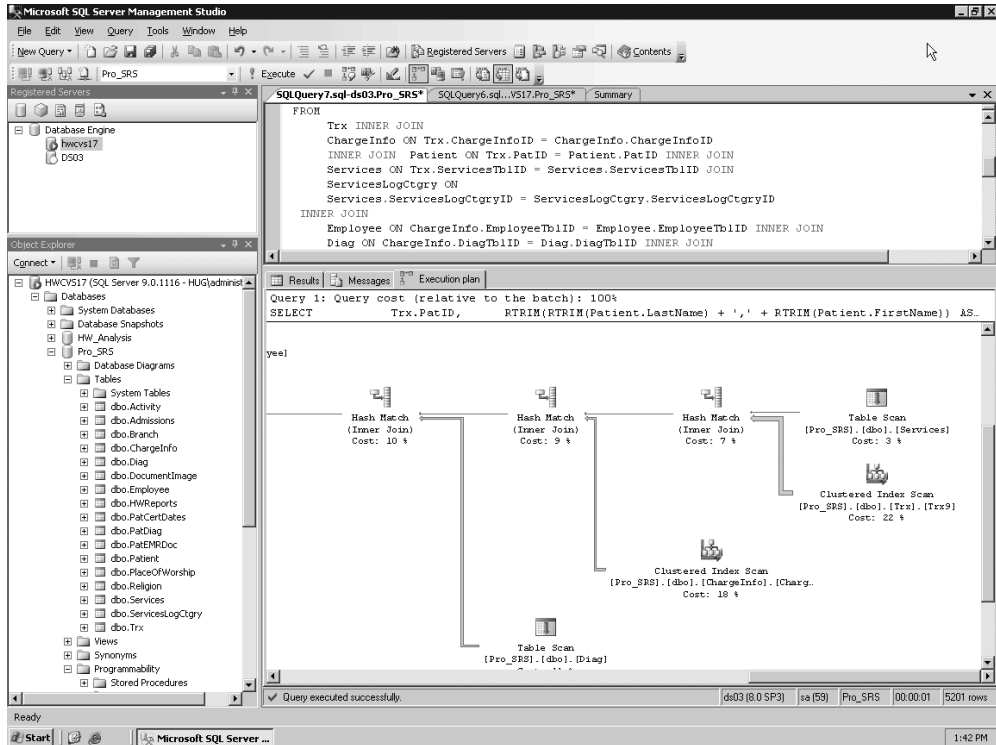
Microsoft SQL Server Management Studio

File Edit View Query Tools Window Help

New Query | Registered Servers | Contents

Pro_SRS | Execute

Registered Servers

Database Engine
hwcvs17
DS03

Object Explorer

Connect

HWCVS17 (SQL Server 9.0.1116 - HUG\administ
Databases
System Databases
Database Snapshots
HW_Analysis
Pro_SRS
Database Diagrams
Tables
System Tables
dbo.Activity
dbo.Admissions
dbo.Branch
dbo.ChargeInfo
dbo.Diag
dbo.DocumentImage
dbo.Employee
dbo.HWReports
dbo.PatCertDates
dbo.PatDiag
dbo.PatEMRDoc
dbo.Patient
dbo.PlaceOfWorship
dbo.Religion
dbo.Services
dbo.ServicesLogCtgry
dbo.Trx
Views
Synonyms
Programmability
Stored Procedures

SQLQuery7.sql-ds03.Pro_SRS* | SQLQuery6.sql...VS17.Pro_SRS* | Summary

FROM
Trx INNER JOIN
ChargeInfo ON Trx.ChargeInfoID = ChargeInfo.ChargeInfoID
INNER JOIN Patient ON Trx.PatID = Patient.PatID INNER JOIN
Services ON Trx.ServicesTblID = Services.ServicesTblID INNER JOIN
ServicesLogCtgry ON
Services.ServicesLogCtgryID = ServicesLogCtgry.ServicesLogCtgryID
INNER JOIN
Employee ON ChargeInfo.EmployeeTblID = Employee.EmployeeTblID INNER JOIN
Diag ON ChargeInfo.DiagTblID = Diag.DiagTblID INNER JOIN

Results | Messages | Execution plan

Query 1: Query cost (relative to the batch): 100%
SELECT Trx.PatID, RTRIM(RTRIM(Patient.LastName) + ',' + RTRIM(Patient.FirstName)) AS...

yee]

Hash Match
(Inner Join)
Cost: 10 %

Hash Match
(Inner Join)
Cost: 9 %

Hash Match
(Inner Join)
Cost: 7 %

Table Scan
[Pro_SRS].[dbo].[Services]
Cost: 3 %

Clustered Index Scan
[Pro_SRS].[dbo].[Trx].[Trx9]
Cost: 22 %

Clustered Index Scan
[Pro_SRS].[dbo].[ChargeInfo].[Charg..
Cost: 18 %

Table Scan
[Pro_SRS].[dbo].[Diag]
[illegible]

Query executed successfully. | ds03 (8.0 SP3) | sa (59) | Pro_SRS | 00:00:01 | 5201 rows

Ready

Start | Microsoft SQL Server ... | 1:42 PM